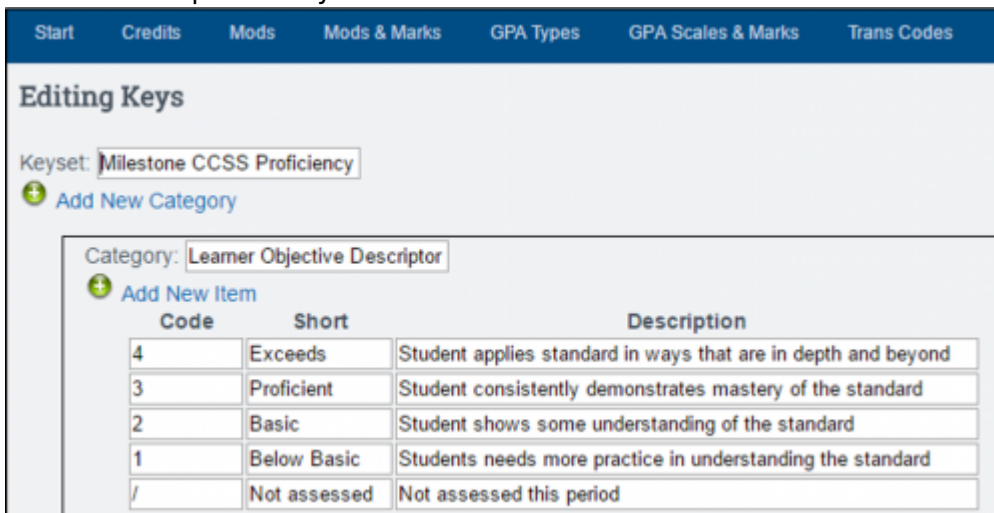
Start Credits Mods Mods & Marks GPA Types GPA Scales & Marks Trans Codes

Editing Keys

Keyset: Milestone CCSS Proficiency

Add New Category

Category: Learner Objective Descriptor

Add New Item

| Code | Short | Description |
|---|---|---|
| 4 | Exceeds | Student applies standard in ways that are in depth and beyond |
| 3 | Proficient | Student consistently demonstrates mastery of the standard |
| 2 | Basic | Student shows some understanding of the standard |
| 1 | Below Basic | Students needs more practice in understanding the standard |
| / | Not assessed | Not assessed this period |